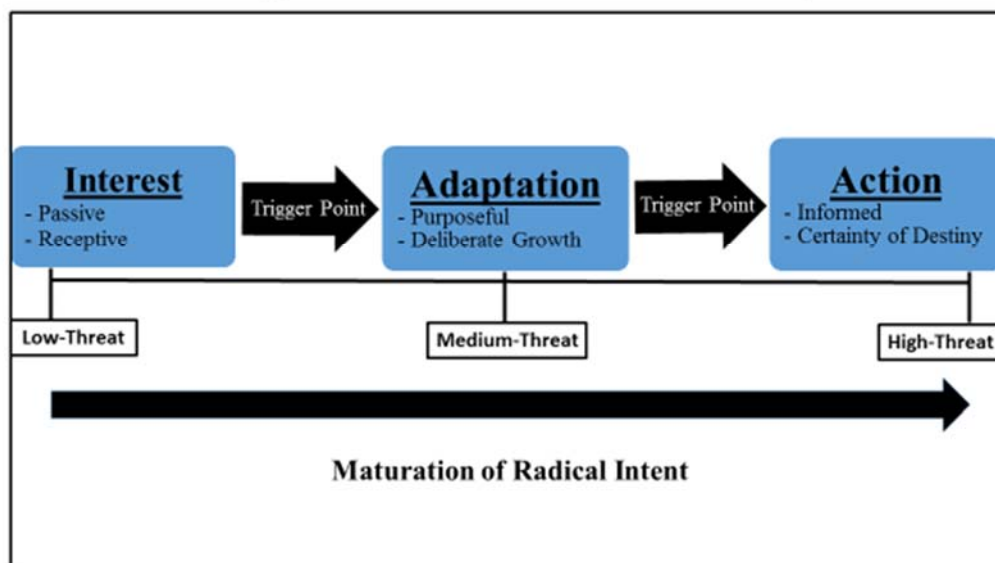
Interest
- Passive
- Receptive

Trigger Point

Adaptation
- Purposeful
- Deliberate Growth

Trigger Point

Action
- Informed
- Certainty of Destiny

Low-Threat

Medium-Threat

High-Threat

Maturation of Radical Intent